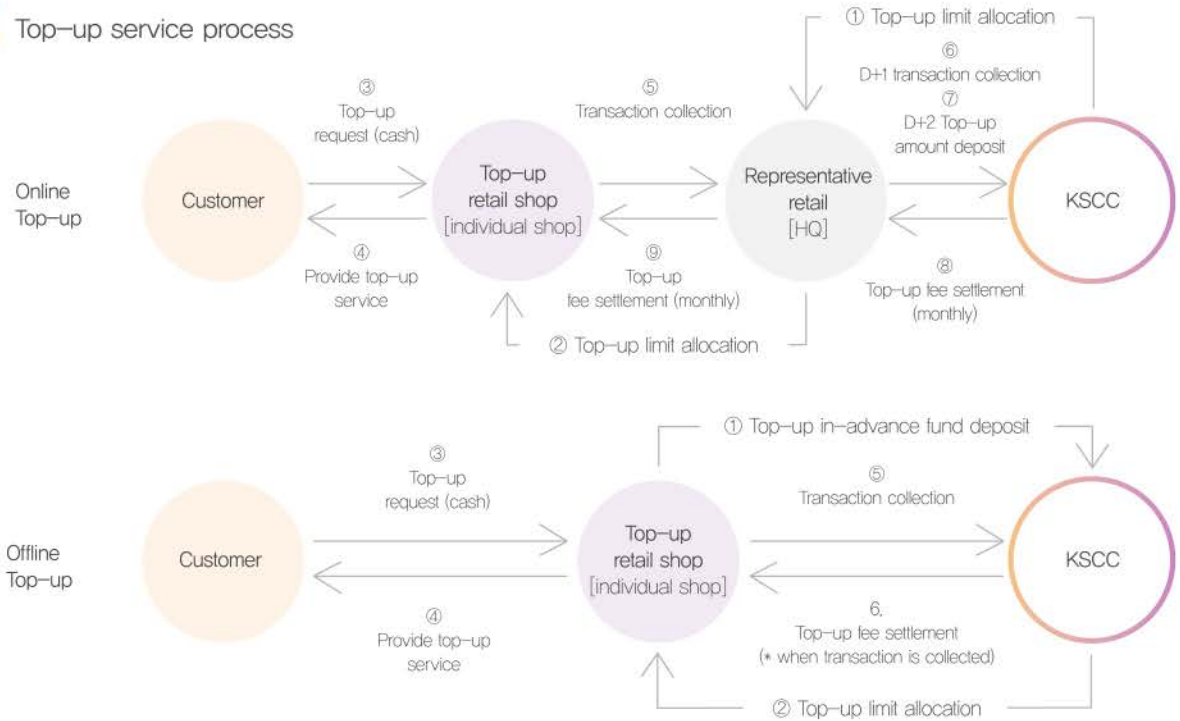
Top–up service process

Online Top–up

① Top–up limit allocation

③ Top–up request (cash)

⑤ Transaction collection

⑥ D+1 transaction collection

⑦ D+2 Top–up amount deposit

Customer

Top–up retail shop [individual shop]

Representative retail [HQ]

KSCC

④ Provide top–up service

⑨ Top–up fee settlement (monthly)

⑧ Top–up fee settlement (monthly)

② Top–up limit allocation

Offline Top–up

① Top–up in–advance fund deposit

③ Top–up request (cash)

⑤ Transaction collection

Customer

Top–up retail shop [individual shop]

KSCC

④ Provide top–up service

6. Top–up fee settlement (* when transaction is collected)

② Top–up limit allocation